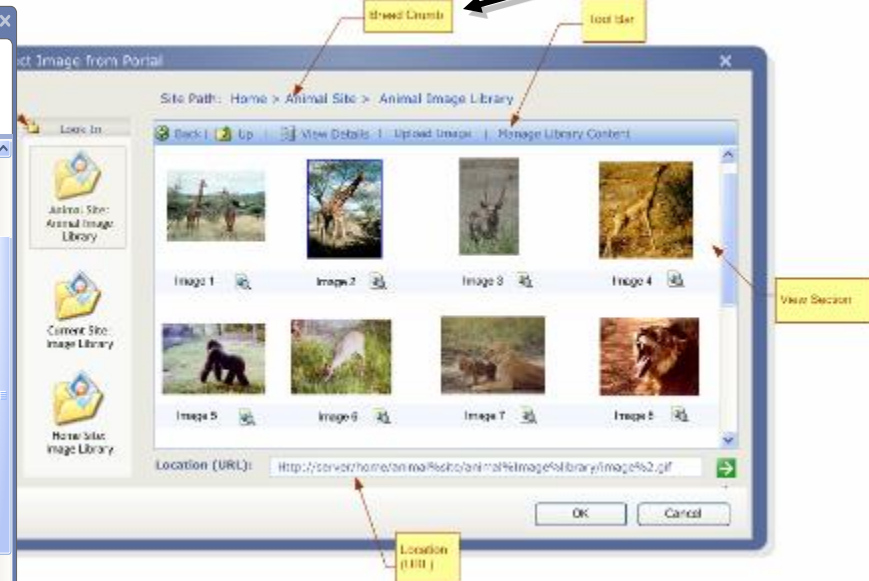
Bread Crumb

Tool Bar

ct Image from Portal

Site Path: Home > Animal Site > Animal Image Library

Look In

Back | Up | View Details | Upload Image | Manage Library Content

Animal Site: Animal Image Library

Current Site: Image Library

Home Site: Image Library

Image 1

Image 2

Image 3

Image 4

Image 5

Image 6

Image 7

Image 8

View Section

Location (URL): http://server/home/animal%site/animal%image%library/image%2.gif

OK

Cancel

Location (URL)